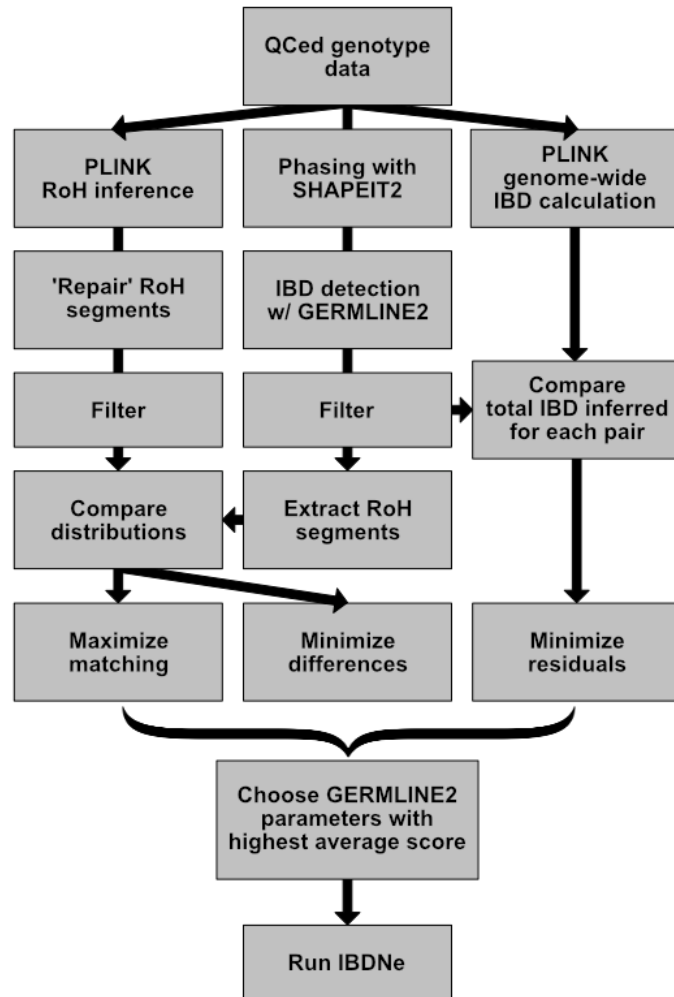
QCed genotype data

PLINK RoH inference

Phasing with SHAPEIT2

PLINK genome-wide IBD calculation

'Repair' RoH segments

IBD detection w/ GERMLINE2

Filter

Filter

Compare total IBD inferred for each pair

Compare distributions

Extract RoH segments

Maximize matching

Minimize differences

Minimize residuals

Choose GERMLINE2 parameters with highest average score

Run IBDNe